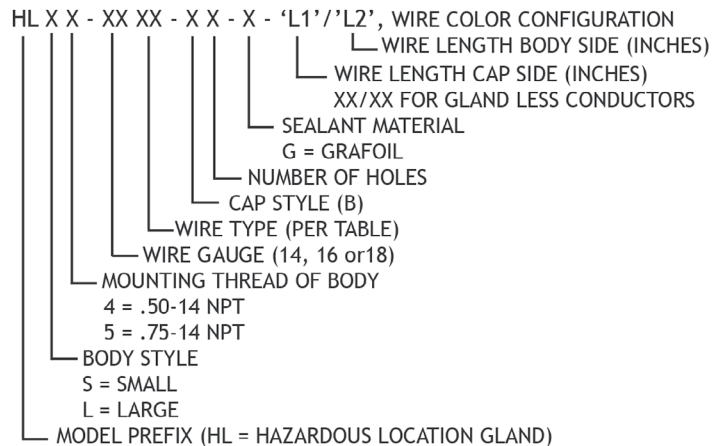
HL X X - XX XX - X X - X - ‘L1’/’L2’, WIRE COLOR CONFIGURATION

WIRE LENGTH BODY SIDE (INCHES)

WIRE LENGTH CAP SIDE (INCHES)
XX/XX FOR GLAND LESS CONDUCTORS

SEALANT MATERIAL
G = GRAFOIL

NUMBER OF HOLES

CAP STYLE (B)

WIRE TYPE (PER TABLE)

WIRE GAUGE (14, 16 or18)

MOUNTING THREAD OF BODY
4 = .50-14 NPT
5 = .75-14 NPT

BODY STYLE
S = SMALL
L = LARGE

MODEL PREFIX (HL = HAZARDOUS LOCATION GLAND)